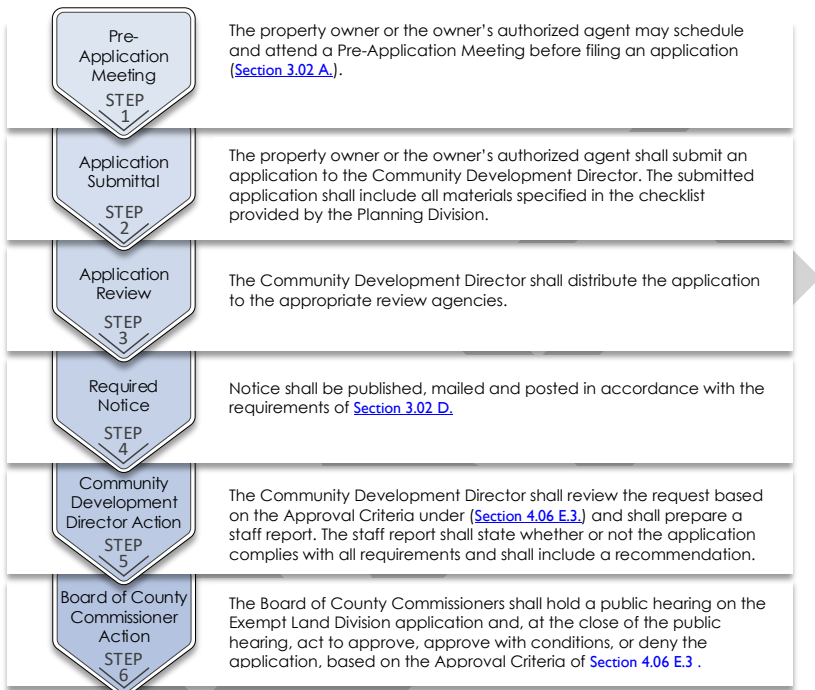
Pre-Application Meeting
STEP 1

The property owner or the owner's authorized agent may schedule and attend a Pre-Application Meeting before filing an application (Section 3.02 A.).

Application Submittal
STEP 2

The property owner or the owner's authorized agent shall submit an application to the Community Development Director. The submitted application shall include all materials specified in the checklist provided by the Planning Division.

Application Review
STEP 3

The Community Development Director shall distribute the application to the appropriate review agencies.

Required Notice
STEP 4

Notice shall be published, mailed and posted in accordance with the requirements of Section 3.02 D.

Community Development Director Action
STEP 5

The Community Development Director shall review the request based on the Approval Criteria under (Section 4.06 E.3.) and shall prepare a staff report. The staff report shall state whether or not the application complies with all requirements and shall include a recommendation.

Board of County Commissioner Action
STEP 6

The Board of County Commissioners shall hold a public hearing on the Exempt Land Division application and, at the close of the public hearing, act to approve, approve with conditions, or deny the application, based on the Approval Criteria of Section 4.06 E.3 .